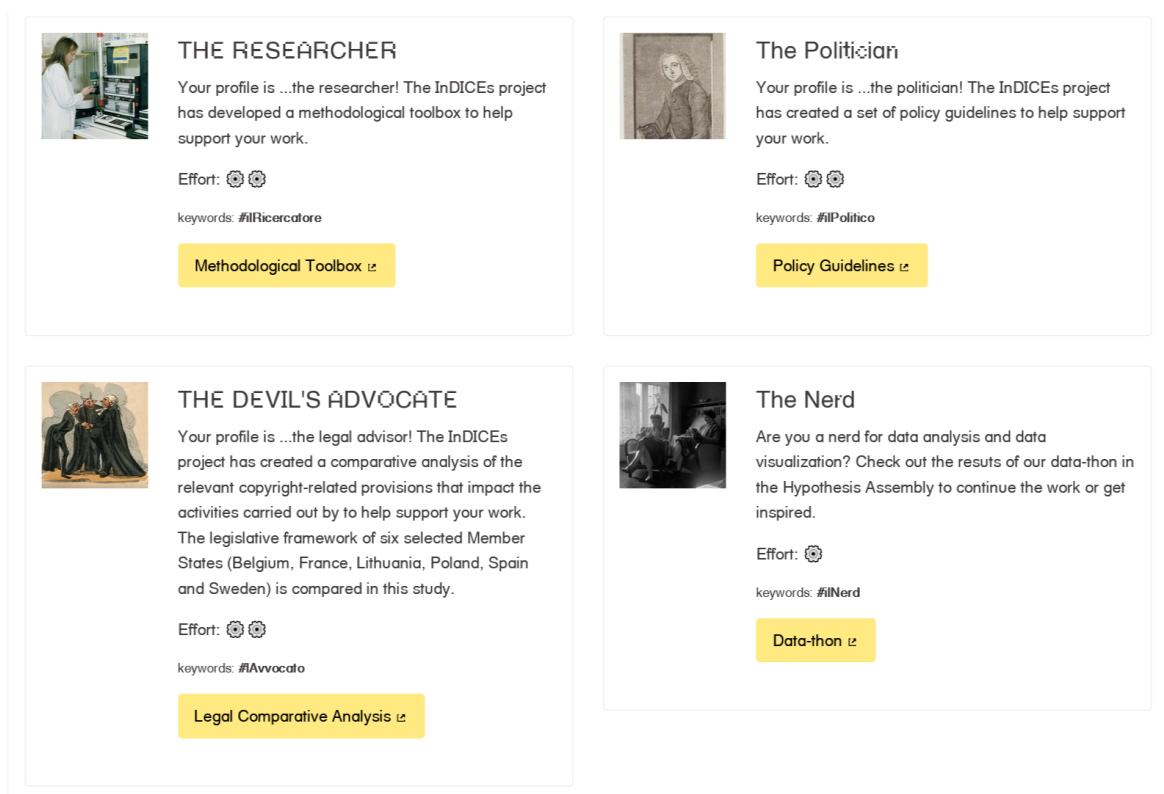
THE RESEARCHER

Your profile is ...the researcher! The InDICEs project has developed a methodological toolbox to help support your work.

Effort:

keywords: #ilRicercatore

Methodological Toolbox

The Politician

Your profile is ...the politician! The InDICEs project has created a set of policy guidelines to help support your work.

Effort:

keywords: #ilPolitico

Policy Guidelines

THE DEVIL'S ADVOCATE

Your profile is ...the legal advisor! The InDICEs project has created a comparative analysis of the relevant copyright-related provisions that impact the activities carried out by to help support your work. The legislative framework of six selected Member States (Belgium, France, Lithuania, Poland, Spain and Sweden) is compared in this study.

Effort:

keywords: #lAvvocato

Legal Comparative Analysis

The Nerd

Are you a nerd for data analysis and data visualization? Check out the resuts of our data-thon in the Hypothesis Assembly to continue the work or get inspired.

Effort:

keywords: #ilNerd

Data-thon